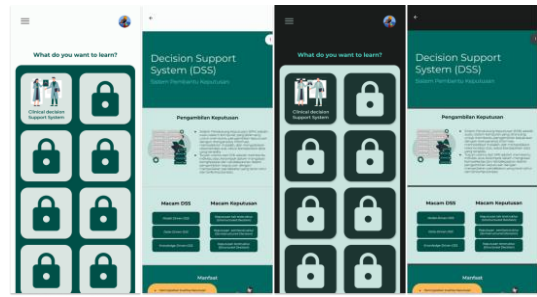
What do you want to learn?

Clinical decision Support System

Decision Support System (DSS)

Sistem Pembantu Keputusan

Pengambilan Keputusan

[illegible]

Macam DSS

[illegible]

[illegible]

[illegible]

Macam Keputusan

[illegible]

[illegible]

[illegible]

Manfaat

What do you want to learn?

Clinical decision Support System

Decision Support System (DSS)

Sistem Pembantu Keputusan

Pengambilan Keputusan

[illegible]

Macam DSS

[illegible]

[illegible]

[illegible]

Macam Keputusan

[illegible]

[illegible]

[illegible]

Manfaat